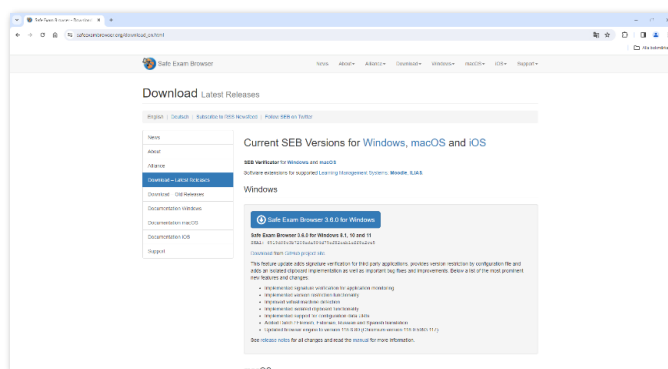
Safe Exam Browser - Downloads
safeexambrowser.org/download_en.html
Alle Lesezeichen

Safe Exam Browser
News About▾ Alliance▾ Download▾ Windows▾ macOS▾ iOS▾ Support▾

Download Latest Releases

English | Deutsch | Subscribe to SEB Newsletter | Follow SEB on Twitter

News
About
Alliance
Download – Latest Releases
Download – Old Releases
Documentation Windows
Documentation macOS
Documentation iOS
Support

Current SEB Versions for Windows, macOS and iOS

SEB Verificator for Windows and macOS
Software extensions for supported Learning Management Systems: Moodle, ILIAS

Windows

Safe Exam Browser 3.6.0 for Windows

Safe Exam Browser 3.6.0 for Windows 8.1, 10 and 11
SHA1: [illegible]

Download from GitHub project site

This feature update adds signature verification for third party applications, provides version restriction by configuration file and adds an isolated clipboard implementation as well as important bug fixes and improvements. Below a list of the most prominent new features and changes:

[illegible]
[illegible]
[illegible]
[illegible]
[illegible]
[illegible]
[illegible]
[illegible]

See release notes for all changes and read the manual for more information.